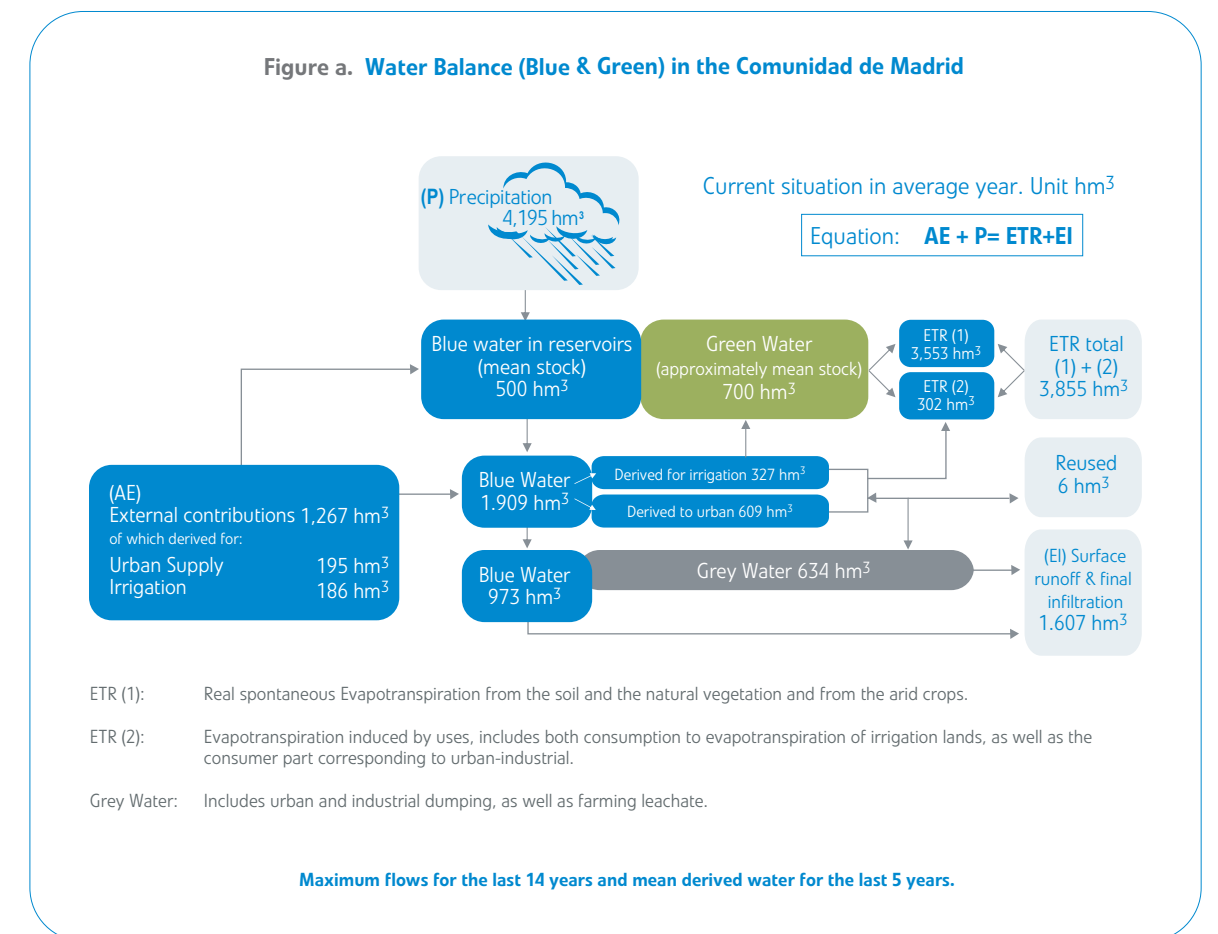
Figure a. Water Balance (Blue & Green) in the Comunidad de Madrid

(P) Precipitation 4,195 hm³

Current situation in average year. Unit hm$^3$

Equation: AE + P= ETR+EI

Blue water in reservoirs (mean stock) 500 hm$^3$

Green Water (approximately mean stock) 700 hm$^3$

ETR (1) 3,553 hm$^3$

ETR (2) 302 hm$^3$

ETR total (1) + (2) 3,855 hm$^3$

(AE) External contributions 1,267 hm$^3$ of which derived for:
Urban Supply 195 hm$^3$
Irrigation 186 hm$^3$

Blue Water 1.909 hm$^3$

Derived for irrigation 327 hm$^3$

Derived to urban 609 hm$^3$

Reused 6 hm$^3$

Blue Water 973 hm$^3$

Grey Water 634 hm$^3$

(EI) Surface runoff & final infiltration 1.607 hm$^3$

ETR (1): Real spontaneous Evapotranspiration from the soil and the natural vegetation and from the arid crops.

ETR (2): Evapotranspiration induced by uses, includes both consumption to evapotranspiration of irrigation lands, as well as the consumer part corresponding to urban-industrial.

Grey Water: Includes urban and industrial dumping, as well as farming leachate.

Maximum flows for the last 14 years and mean derived water for the last 5 years.